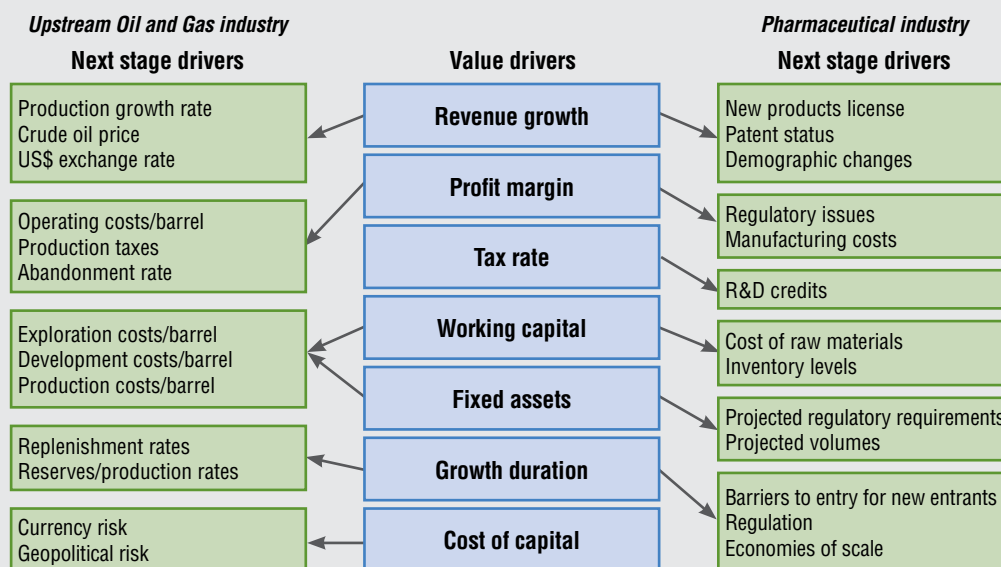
*Upstream Oil and Gas industry*

**Next stage drivers**

Production growth rate
Crude oil price
US$ exchange rate

Operating costs/barrel
Production taxes
Abandonment rate

Exploration costs/barrel
Development costs/barrel
Production costs/barrel

Replenishment rates
Reserves/production rates

Currency risk
Geopolitical risk

**Value drivers**

**Revenue growth**

**Profit margin**

**Tax rate**

**Working capital**

**Fixed assets**

**Growth duration**

**Cost of capital**

*Pharmaceutical industry*

**Next stage drivers**

New products license
Patent status
Demographic changes

Regulatory issues
Manufacturing costs

R&D credits

Cost of raw materials
Inventory levels

Projected regulatory requirements
Projected volumes

Barriers to entry for new entrants
Regulation
Economies of scale